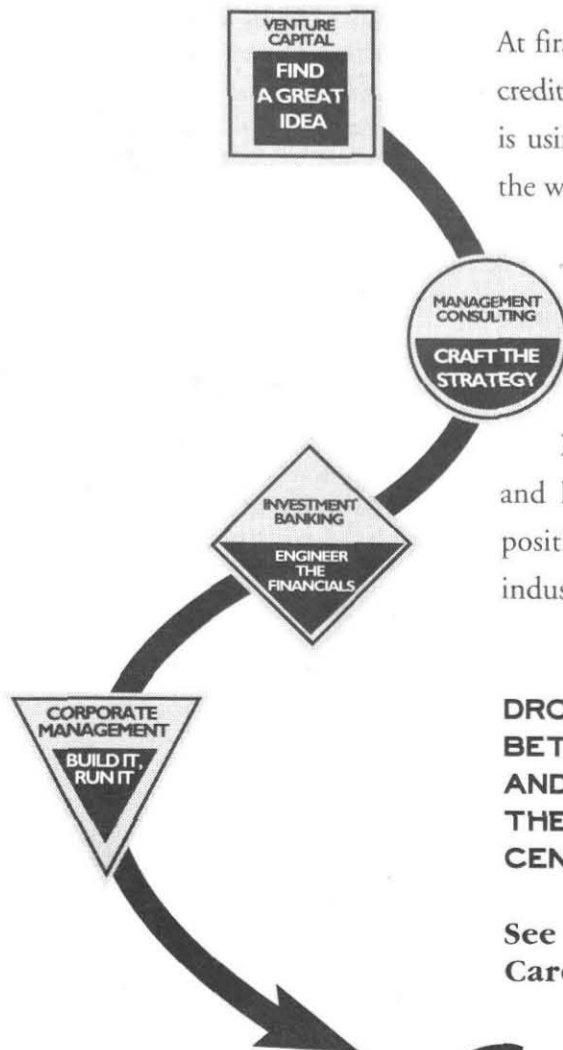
VENTURE CAPITAL

FIND A GREAT IDEA

MANAGEMENT CONSULTING

CRAFT THE STRATEGY

INVESTMENT BANKING

ENGINEER THE FINANCIALS

CORPORATE MANAGEMENT

BUILD IT, RUN IT

At fir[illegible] credit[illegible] is usi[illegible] the w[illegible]

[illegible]

and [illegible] posit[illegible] indus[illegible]

DRO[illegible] BET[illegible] AND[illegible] THE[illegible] CEN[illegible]

See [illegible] Car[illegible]